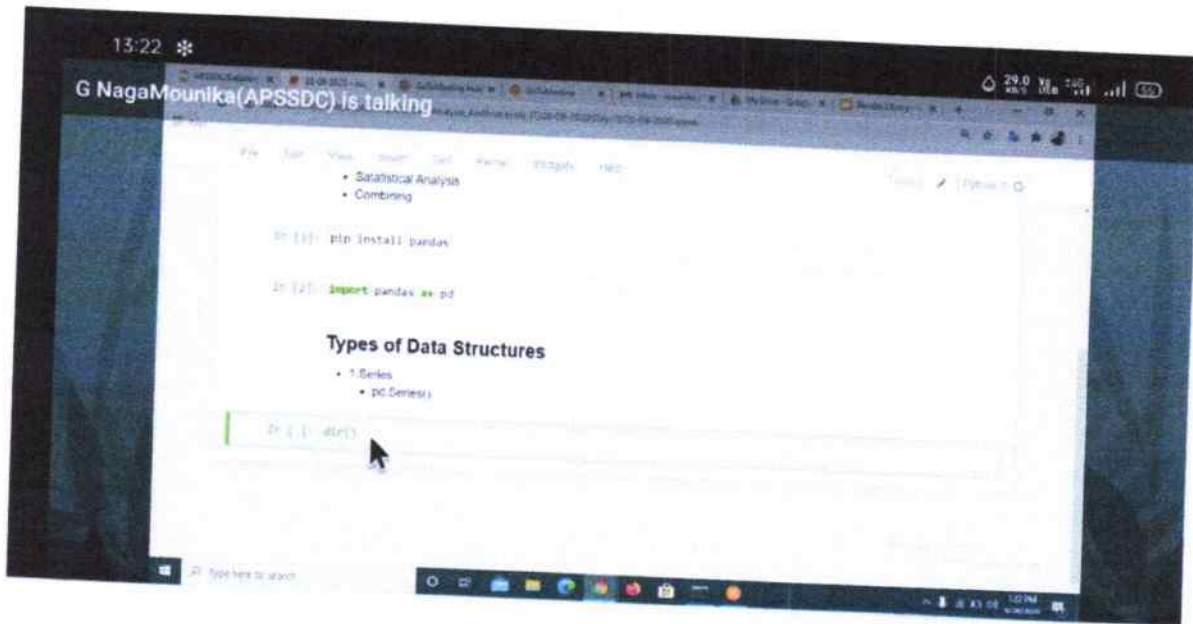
13:22

G NagaMounika(APSSDC) is talking

File Edit View Insert Cell Kernel Widgets Help

Trusted Python 3

• Satatistical Analysis
• Combining

In [1]: pip install pandas

In [2]: import pandas as pd

Types of Data Structures

• 1.Series
  • pd.Series()

In [ ]: dir()

Type here to search